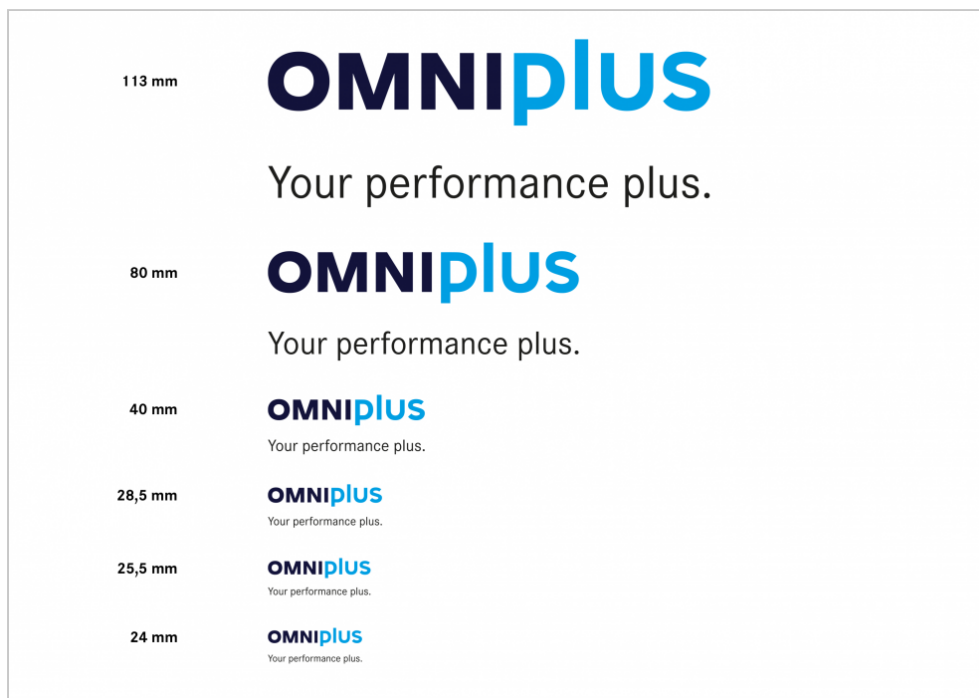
113 mm

OMNIplus

Your performance plus.

80 mm

OMNIplus

Your performance plus.

40 mm

OMNIplus

Your performance plus.

28,5 mm

OMNIplus

Your performance plus.

25,5 mm

OMNIplus

Your performance plus.

24 mm

OMNIplus

Your performance plus.